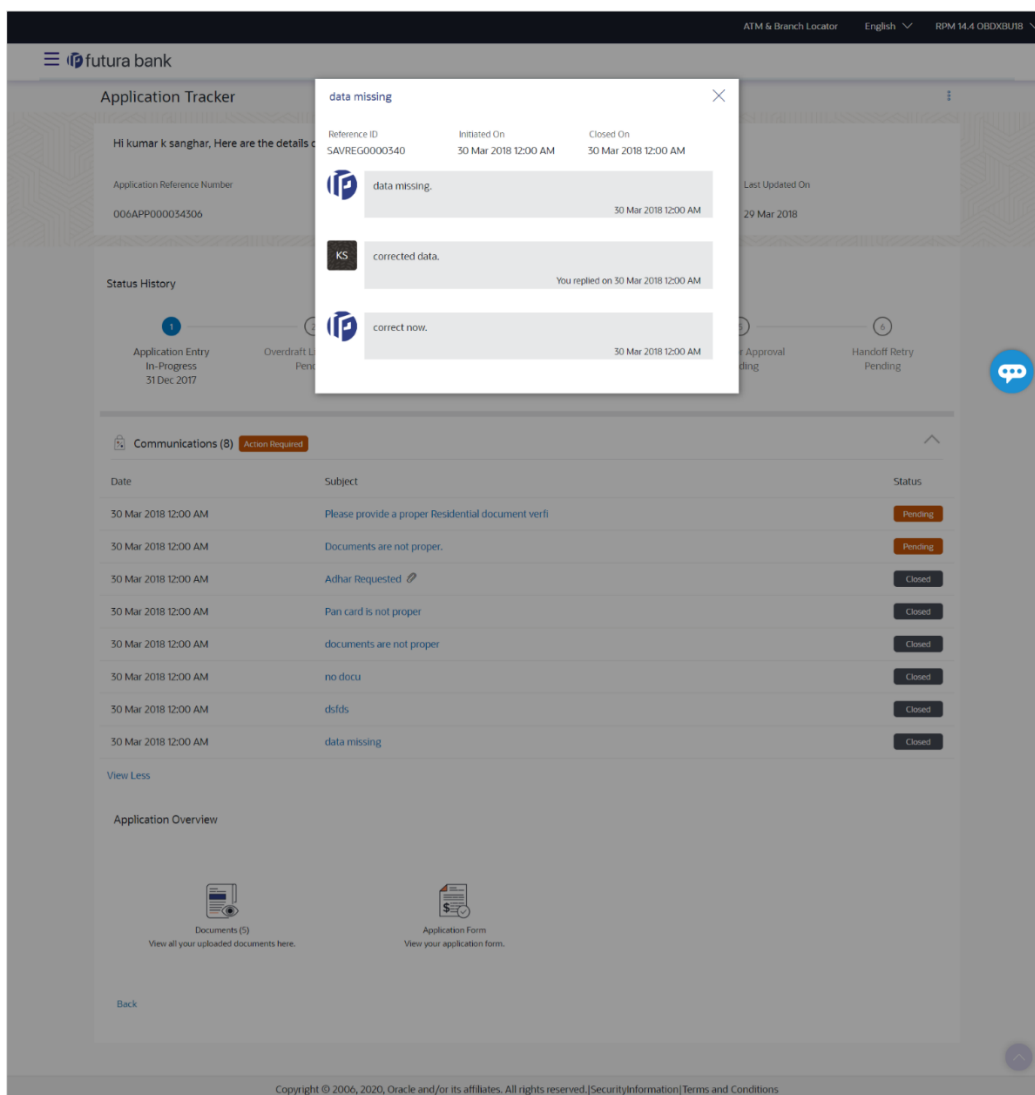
ATM & Branch Locator English RPM 14.4 OBDXBU18

futura bank

Application Tracker

Hi kumar k sanghar, Here are the details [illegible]

Application Reference Number
006APP000034306

Last Updated On
29 Mar 2018

data missing

| Reference ID | Initiated On | Closed On |
|---|---|---|
| SAVREG0000340 | 30 Mar 2018 12:00 AM | 30 Mar 2018 12:00 AM |

data missing.
30 Mar 2018 12:00 AM

KS
corrected data.
You replied on 30 Mar 2018 12:00 AM

correct now.
30 Mar 2018 12:00 AM

Status History

1
Application Entry
In-Progress
31 Dec 2017

2
Overdraft L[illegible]
Pen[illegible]

5
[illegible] Approval
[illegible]ding

6
Handoff Retry
Pending

Communications (8) Action Required

| Date | Subject | Status |
|---|---|---|
| 30 Mar 2018 12:00 AM | Please provide a proper Residential document verfi | Pending |
| 30 Mar 2018 12:00 AM | Documents are not proper. | Pending |
| 30 Mar 2018 12:00 AM | Adhar Requested | Closed |
| 30 Mar 2018 12:00 AM | Pan card is not proper | Closed |
| 30 Mar 2018 12:00 AM | documents are not proper | Closed |
| 30 Mar 2018 12:00 AM | no docu | Closed |
| 30 Mar 2018 12:00 AM | dsfds | Closed |
| 30 Mar 2018 12:00 AM | data missing | Closed |

View Less

Application Overview

Documents (5)
View all your uploaded documents here.

Application Form
View your application form.

Back

Copyright © 2006, 2020, Oracle and/or its affiliates. All rights reserved.|SecurityInformation|Terms and Conditions